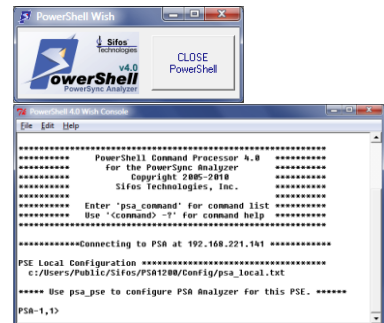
PowerShell Wish

Sifos Technologies

v4.0

PowerShell

PowerSync Analyzer

CLOSE PowerShell

PowerShell 4.0 Wish Console

File Edit Help

**********************************************************************

**********     PowerShell Command Processor 4.0     **********

**********          for the PowerSync Analyzer          **********

**********               Copyright 2005-2010               **********

**********            Sifos Technologies, Inc.            **********

**********                                                           **********

**********      Enter 'psa_command' for command list      **********

**********     Use '<command> -?' for command help     **********

**********************************************************************

************Connecting to PSA at 192.168.221.141 ************

PSE Local Configuration ******************************************
c:/Users/Public/Sifos/PSA1200/Config/psa_local.txt

***** Use psa_pse to configure PSA Analyzer for this PSE. ******

PSA-1,1>